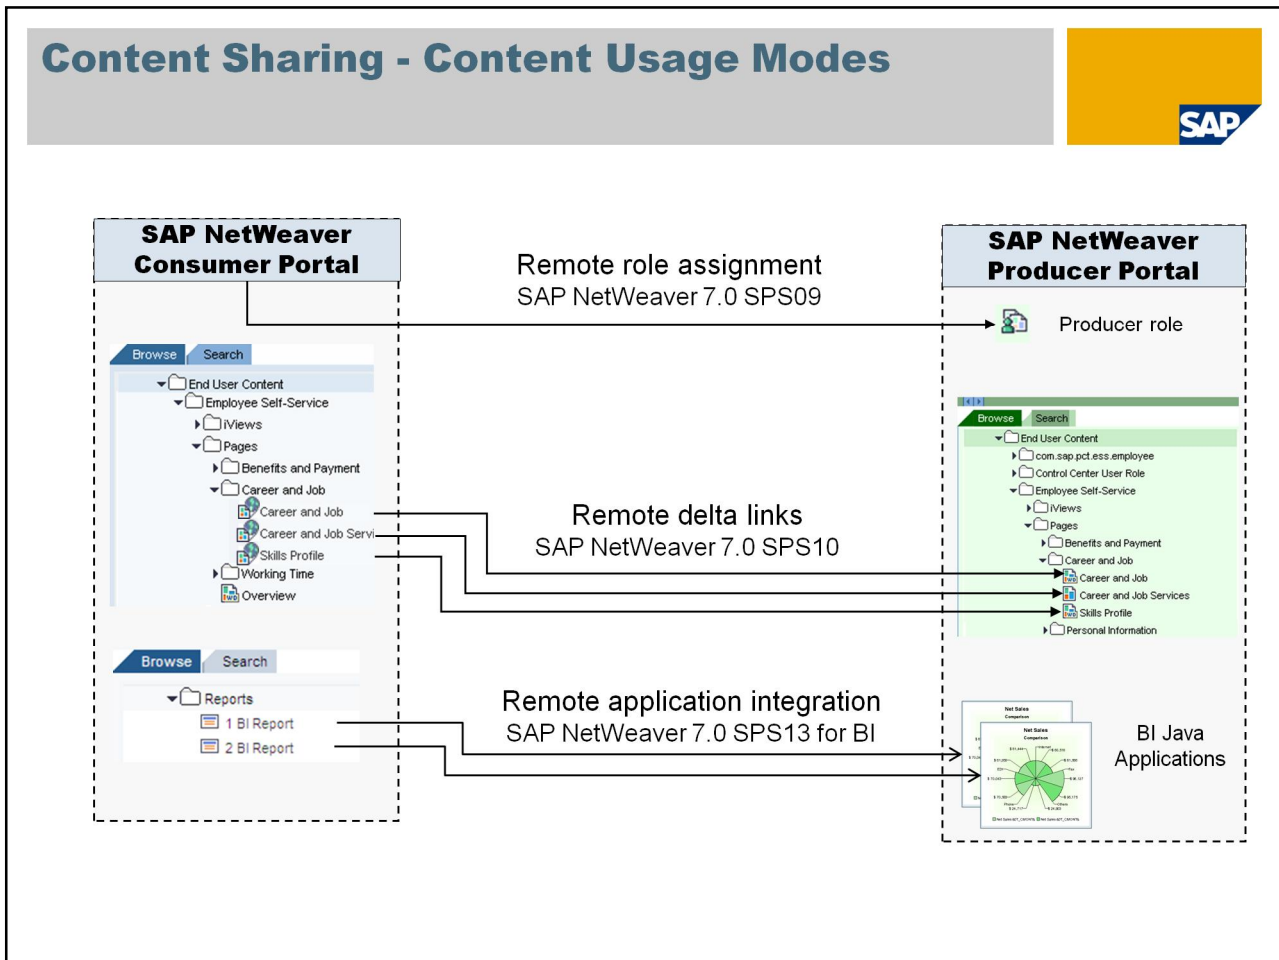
Content Sharing - Content Usage Modes

SAP

SAP NetWeaver Consumer Portal

Remote role assignment
SAP NetWeaver 7.0 SPS09

SAP NetWeaver Producer Portal

Producer role

Browse Search
End User Content
Employee Self-Service
iViews
Pages
Benefits and Payment
Career and Job
Career and Job
Career and Job Servi
Skills Profile
Working Time
Overview

Remote delta links
SAP NetWeaver 7.0 SPS10

Browse Search
End User Content
com.sap.pct.ess.employee
Control Center User Role
Employee Self-Service
iViews
Pages
Benefits and Payment
Career and Job
Career and Job
Career and Job Services
Skills Profile
Personal Information

Browse Search
Reports
1 BI Report
2 BI Report

Remote application integration
SAP NetWeaver 7.0 SPS13 for BI

BI Java Applications